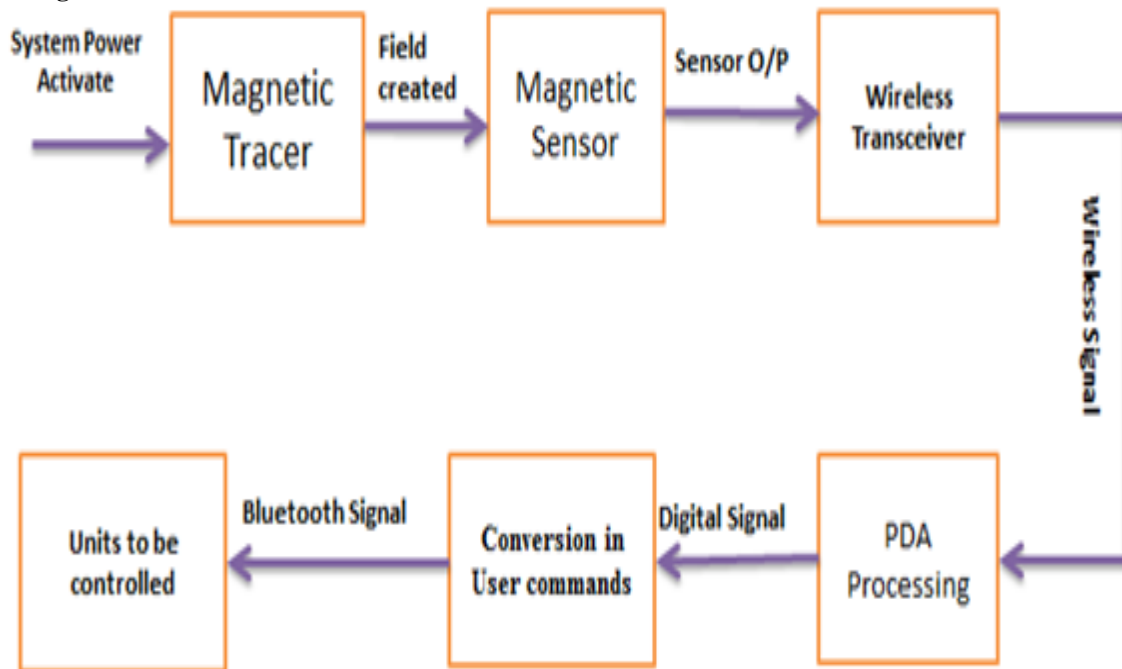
System Power Activate

Magnetic Tracer

Field created

Magnetic Sensor

Sensor O/P

Wireless Transceiver

Wireless Signal

PDA Processing

Digital Signal

Conversion in User commands

Bluetooth Signal

Units to be controlled